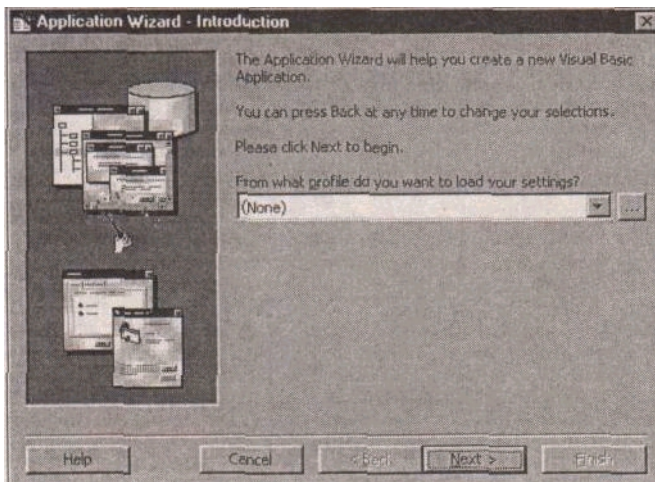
Application Wizard - Introduction

The Application Wizard will help you create a new Visual Basic Application.

You can press Back at any time to change your selections.

Please click Next to begin.

From what profile do you want to load your settings?

(None)

...

Help

Cancel

< Back

Next >

Finish